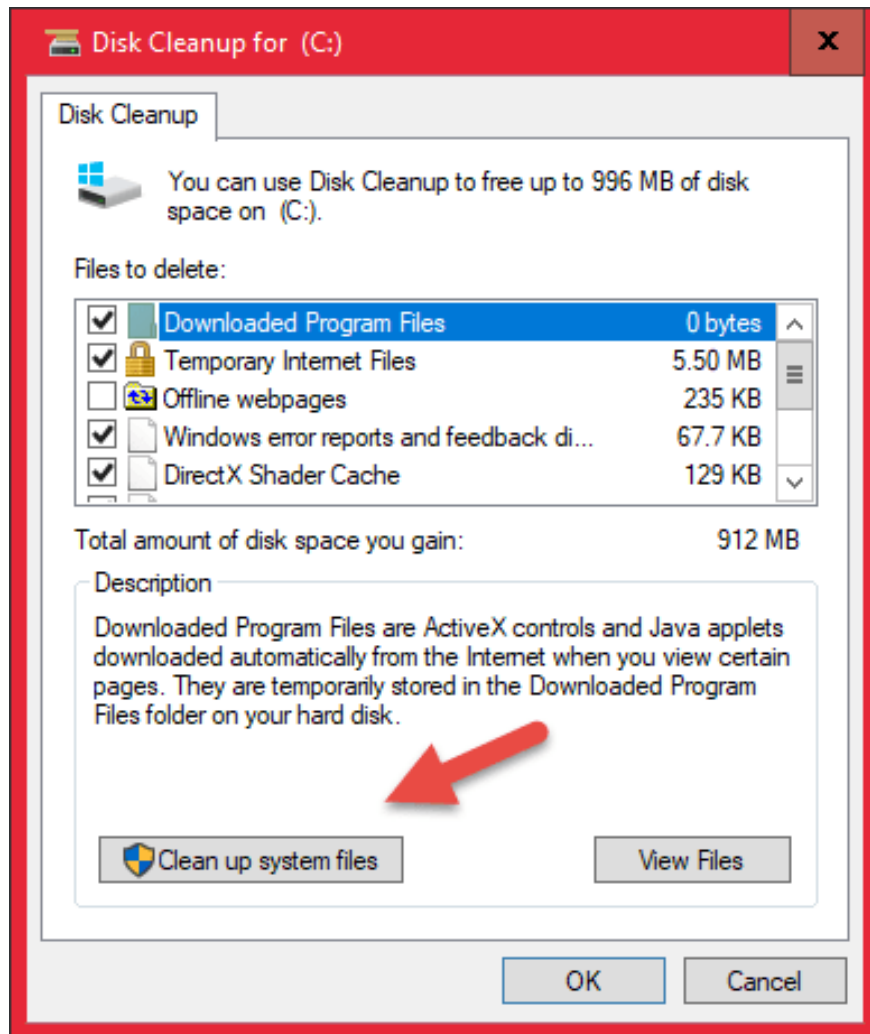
Disk Cleanup for (C:)

x

Disk Cleanup

You can use Disk Cleanup to free up to 996 MB of disk space on (C:).

Files to delete:

| | | |
|---|---|---|
| ☑ | Downloaded Program Files | 0 bytes |
| ☑ | Temporary Internet Files | 5.50 MB |
| ☐ | Offline webpages | 235 KB |
| ☑ | Windows error reports and feedback di... | 67.7 KB |
| ☑ | DirectX Shader Cache | 129 KB |

Total amount of disk space you gain: 912 MB

Description

Downloaded Program Files are ActiveX controls and Java applets downloaded automatically from the Internet when you view certain pages. They are temporarily stored in the Downloaded Program Files folder on your hard disk.

Clean up system files

View Files

OK

Cancel